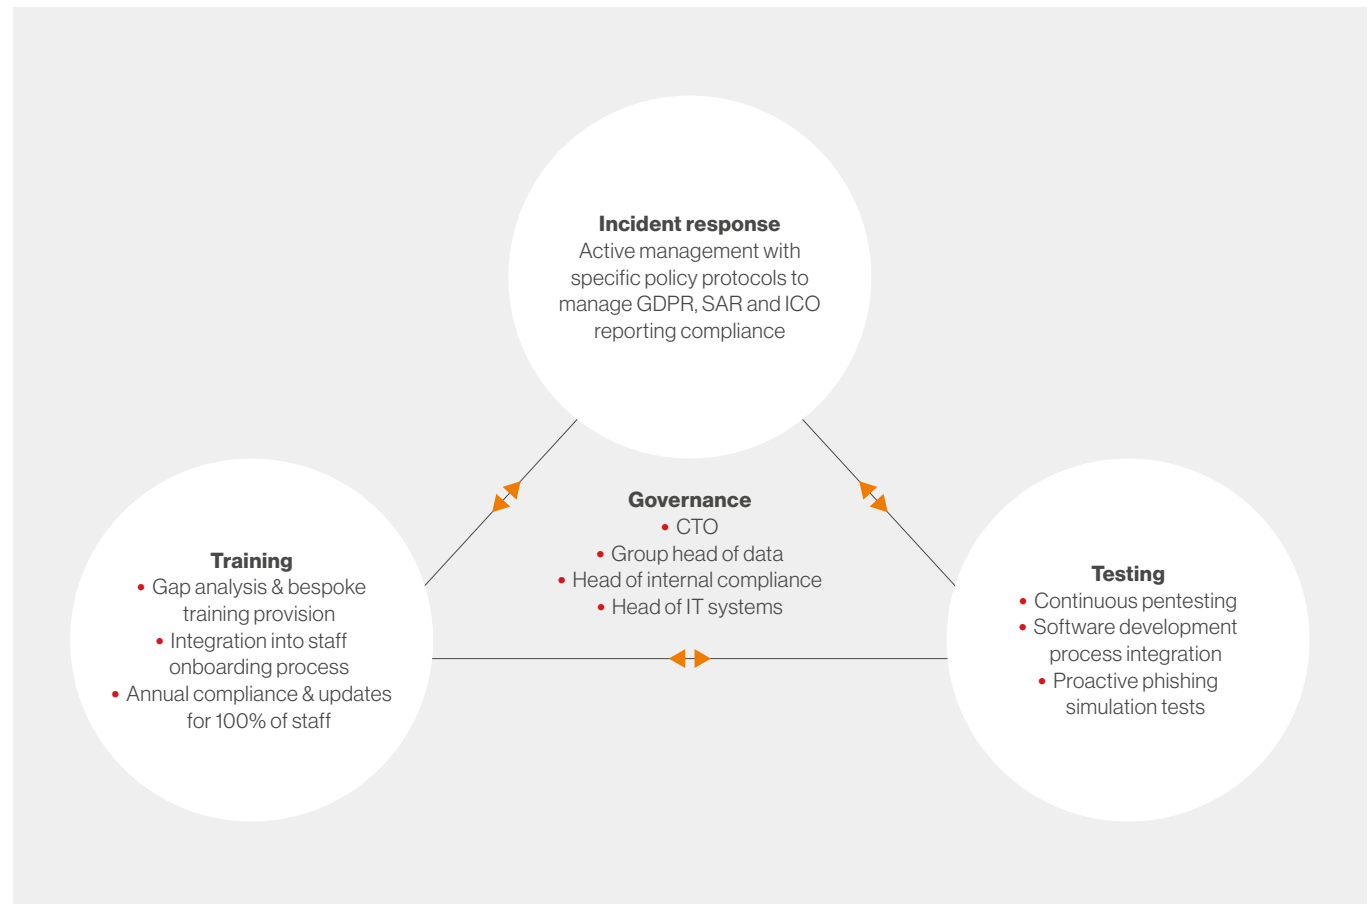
**Incident response**
Active management with specific policy protocols to manage GDPR, SAR and ICO reporting compliance

**Governance**
• CTO
• Group head of data
• Head of internal compliance
• Head of IT systems

**Training**
• Gap analysis & bespoke training provision
• Integration into staff onboarding process
• Annual compliance & updates for 100% of staff

**Testing**
• Continuous pentesting
• Software development process integration
• Proactive phishing simulation tests